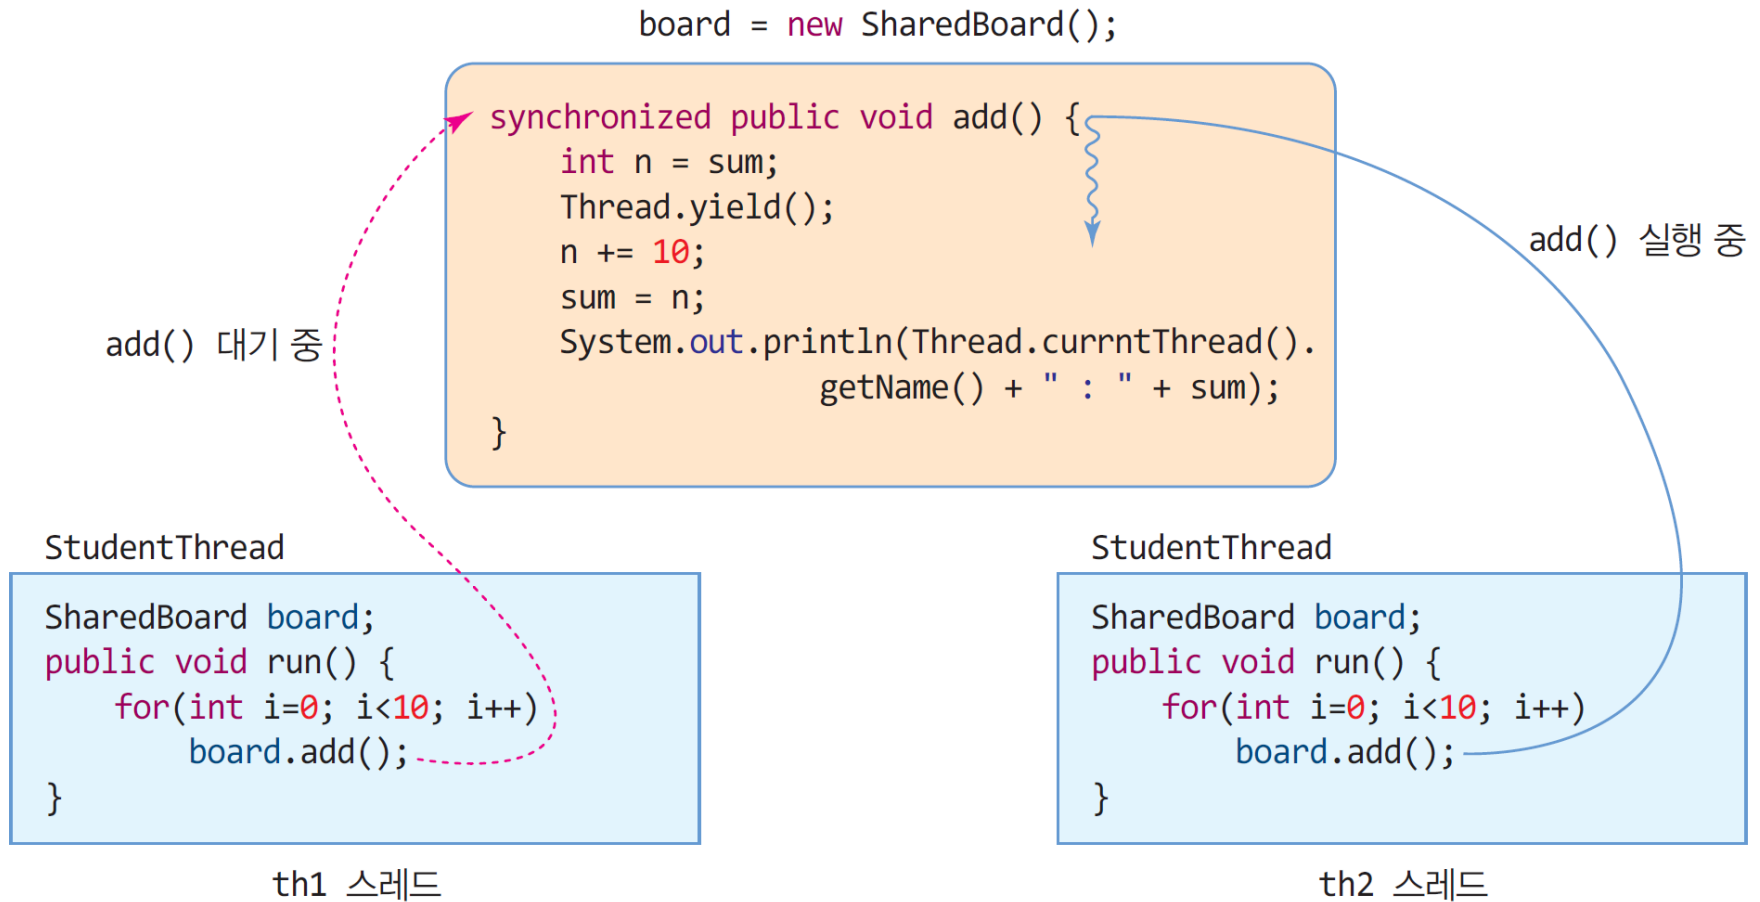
board = new SharedBoard();

synchronized public void add() {
    int n = sum;
    Thread.yield();
    n += 10;
    sum = n;
    System.out.println(Thread.currntThread().
                getName() + " : " + sum);
}

add() 실행 중

add() 대기 중

StudentThread

SharedBoard board;
public void run() {
    for(int i=0; i<10; i++)
        board.add();
}

th1 스레드

StudentThread

SharedBoard board;
public void run() {
    for(int i=0; i<10; i++)
        board.add();
}

th2 스레드